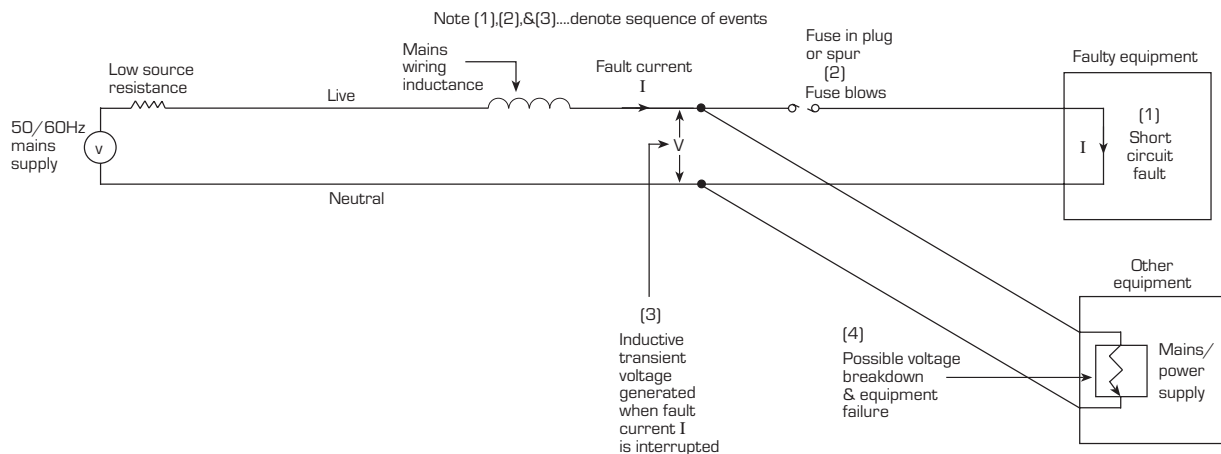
Note (1),(2),&(3)....denote sequence of events

Low source resistance

Mains wiring inductance

Fault current
I

Fuse in plug or spur
(2)
Fuse blows

Faulty equipment

50/60Hz mains supply

v

Live

V

(1)
Short circuit fault

I

Neutral

Other equipment

(3)
Inductive transient voltage generated when fault current I is interrupted

(4)
Possible voltage breakdown & equipment failure

Mains/ power supply